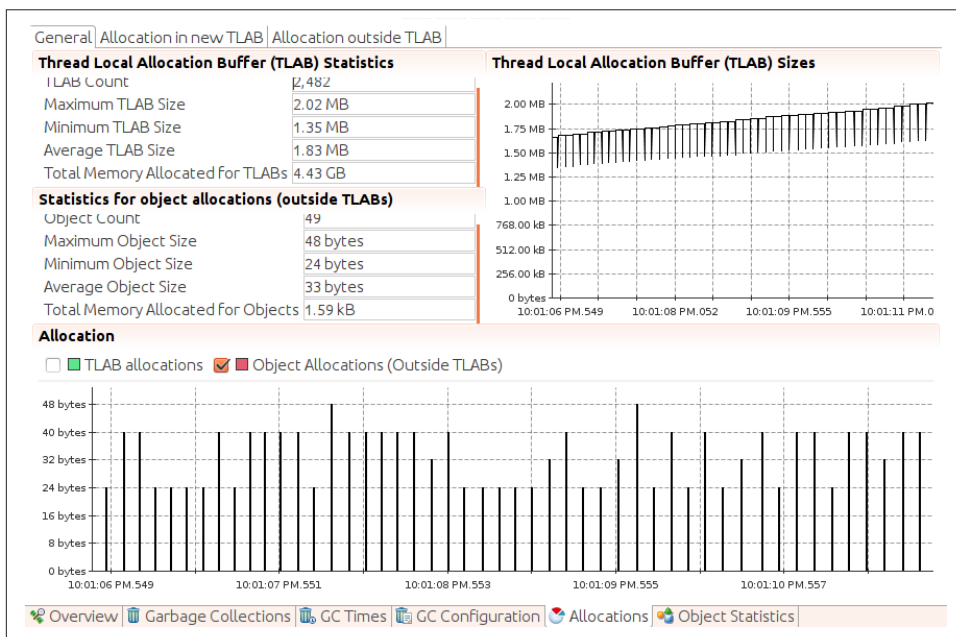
General | Allocation in new TLAB | Allocation outside TLAB

Thread Local Allocation Buffer (TLAB) Statistics

| | |
|---|---|
| TLAB Count | 2,482 |
| Maximum TLAB Size | 2.02 MB |
| Minimum TLAB Size | 1.35 MB |
| Average TLAB Size | 1.83 MB |
| Total Memory Allocated for TLABs | 4.43 GB |

Statistics for object allocations (outside TLABs)

| | |
|---|---|
| Object Count | 49 |
| Maximum Object Size | 48 bytes |
| Minimum Object Size | 24 bytes |
| Average Object Size | 33 bytes |
| Total Memory Allocated for Objects | 1.59 kB |

Thread Local Allocation Buffer (TLAB) Sizes

2.00 MB
1.75 MB
1.50 MB
1.25 MB
1.00 MB
768.00 kB
512.00 kB
256.00 kB
0 bytes
10:01:06 PM.549
10:01:08 PM.052
10:01:09 PM.555
10:01:11 PM.0

Allocation

TLAB allocations
Object Allocations (Outside TLABs)

48 bytes
40 bytes
32 bytes
24 bytes
16 bytes
8 bytes
0 bytes
10:01:06 PM.549
10:01:07 PM.551
10:01:08 PM.553
10:01:09 PM.555
10:01:10 PM.557

Overview | Garbage Collections | GC Times | GC Configuration | Allocations | Object Statistics